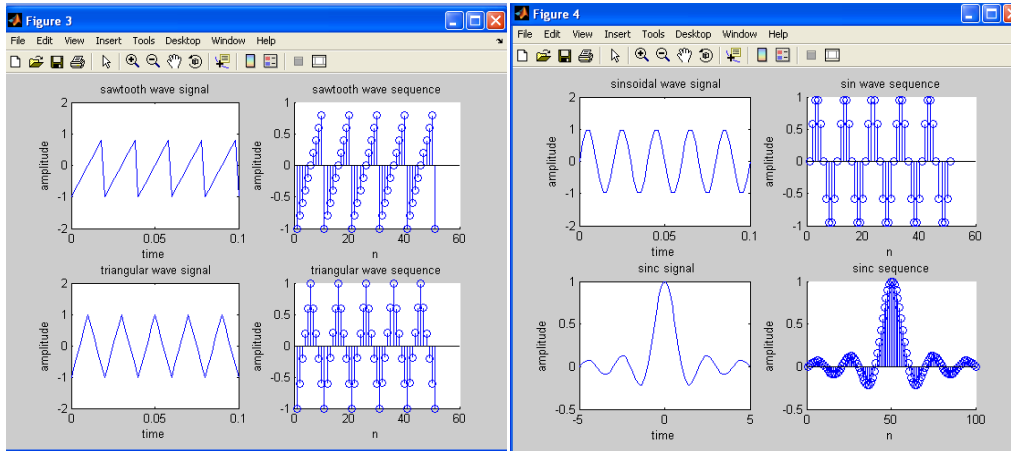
Figure 3

File Edit View Insert Tools Desktop Window Help

sawtooth wave signal

2
1
0
-1
-2
amplitude
0 0.05 0.1
time

sawtooth wave sequence

1
0.5
0
-0.5
-1
amplitude
0 20 40 60
n

triangular wave signal

2
1
0
-1
-2
amplitude
0 0.05 0.1
time

triangular wave sequence

1
0.5
0
-0.5
-1
amplitude
0 20 40 60
n

Figure 4

File Edit View Insert Tools Desktop Window Help

sinsoidal wave signal

2
1
0
-1
-2
amplitude
0 0.05 0.1
time

sin wave sequence

1
0.5
0
-0.5
-1
amplitude
0 20 40 60
n

sinc signal

1
0.5
0
-0.5
amplitude
-5 0 5
time

sinc sequence

1
0.5
0
-0.5
amplitude
0 50 100
n